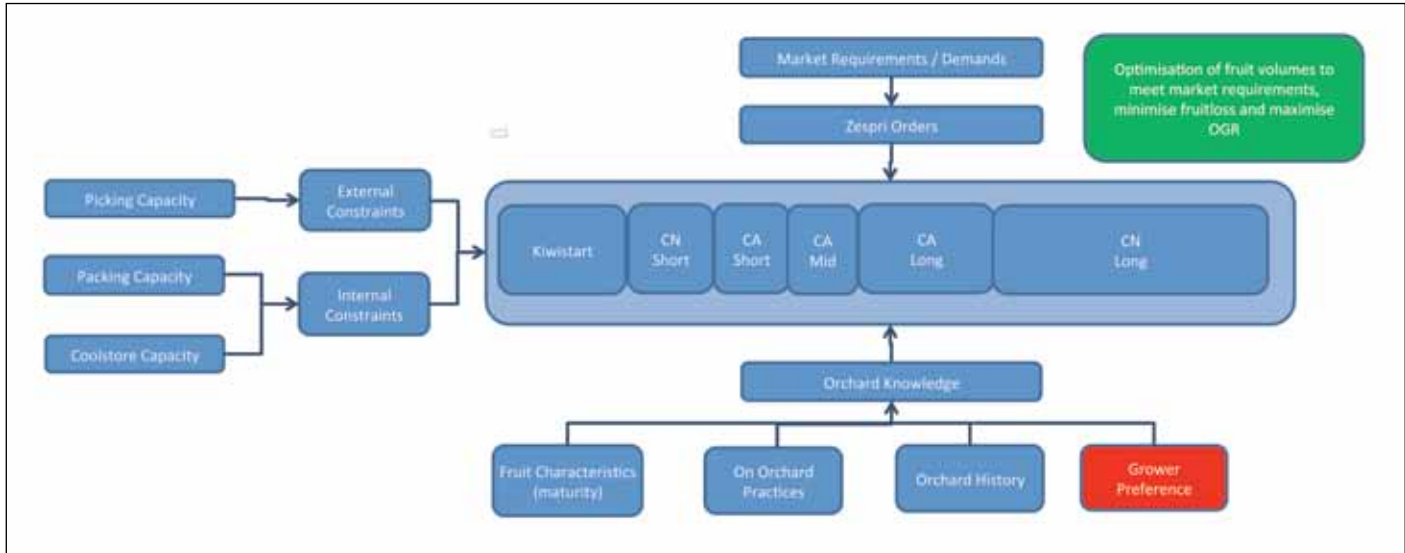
Market Requirements / Demands

Optimisation of fruit volumes to meet market requirements, minimise fruitloss and maximise OGR

Zespri Orders

Picking Capacity

External Constraints

Packing Capacity

Internal Constraints

Coolstore Capacity

Kiwistart

CN Short

CA Short

CA Mid

CA Long

CN Long

Orchard Knowledge

Fruit Characteristics (maturity)

On Orchard Practices

Orchard History

Grower Preference